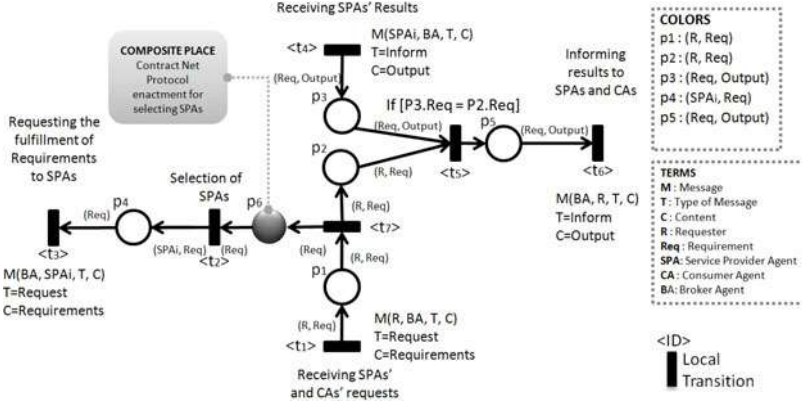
Receiving SPAs' Results

COMPOSITE PLACE
Contract Net Protocol enactment for selecting SPAs

<t4>
M(SPAi, BA, T, C)
T=Inform
C=Output

(Req, Output)

p3

If [P3.Req = P2.Req]

(Req, Output)

p5

(Req, Output)

Informing results to SPAs and CAs

<t6>

p2

(R, Req)

<t5>

M(BA, R, T, C)
T=Inform
C=Output

Requesting the fulfillment of Requirements to SPAs

Selection of SPAs

p4

p6

(Req)

(SPAi, Req)

(Req)

(R, Req)

<t7>

(Req)

(R, Req)

<t3>

<t2>

p1

M(BA, SPAi, T, C)
T=Request
C=Requirements

(R, Req)

M(R, BA, T, C)
T=Request
C=Requirements

<t1>

Receiving SPAs' and CAs' requests

COLORS
p1 : (R, Req)
p2 : (R, Req)
p3 : (Req, Output)
p4 : (SPAi, Req)
p5 : (Req, Output)

TERMS
M : Message
T : Type of Message
C : Content
R : Requester
Req : Requirement
SPA: Service Provider Agent
CA : Consumer Agent
BA: Broker Agent

<ID>
Local Transition